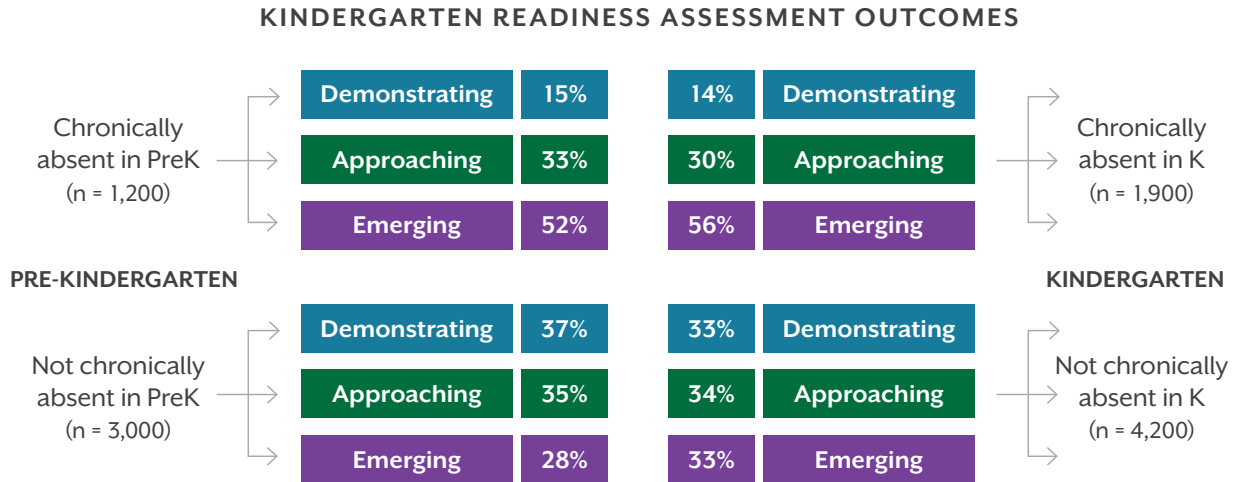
KINDERGARTEN READINESS ASSESSMENT OUTCOMES

Chronically absent in PreK (n = 1,200)

Demonstrating 15%
Approaching 33%
Emerging 52%

14% Demonstrating
30% Approaching
56% Emerging

Chronically absent in K (n = 1,900)

PRE-KINDERGARTEN

KINDERGARTEN

Not chronically absent in PreK (n = 3,000)

Demonstrating 37%
Approaching 35%
Emerging 28%

33% Demonstrating
34% Approaching
33% Emerging

Not chronically absent in K (n = 4,200)